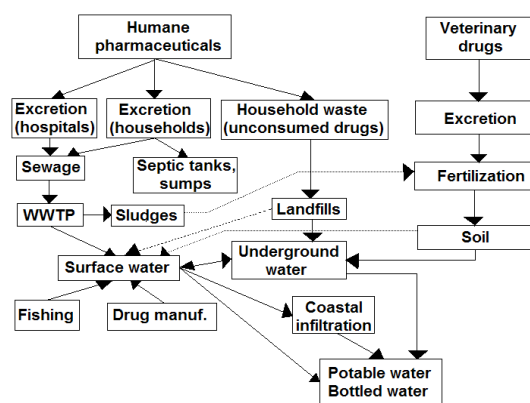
Humane pharmaceuticals

Veterinary drugs

Excretion (hospitals)

Excretion (households)

Household waste (unconsumed drugs)

Excretion

Sewage

Septic tanks, sumps

Fertilization

WWTP

Sludges

Landfills

Soil

Surface water

Underground water

Fishing

Drug manuf.

Coastal infiltration

Potable water
Bottled water